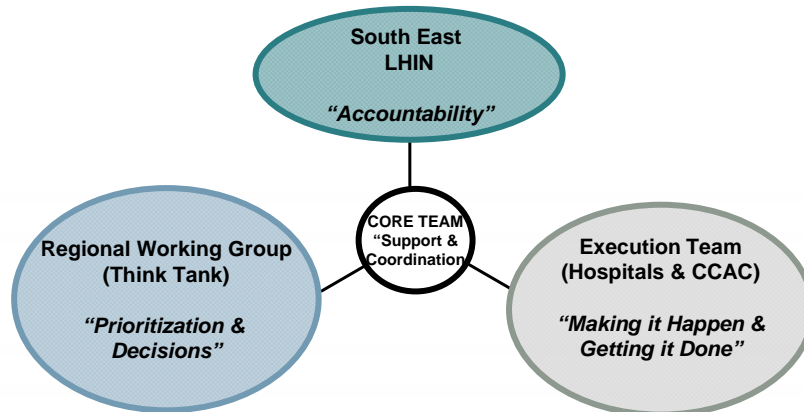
South East LHIN

*"Accountability"*

CORE TEAM "Support & Coordination

Regional Working Group (Think Tank)

*"Prioritization & Decisions"*

Execution Team (Hospitals & CCAC)

*"Making it Happen & Getting it Done"*